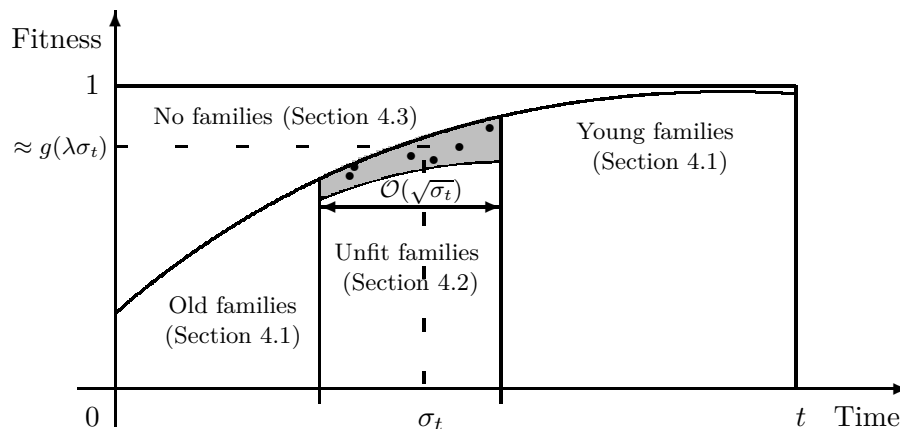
Fitness

1

$\approx g(\lambda\sigma_t)$

No families (Section 4.3)

Young families (Section 4.1)

$\mathcal{O}(\sqrt{\sigma_t})$

Unfit families (Section 4.2)

Old families (Section 4.1)

0

$\sigma_t$

$t$

Time